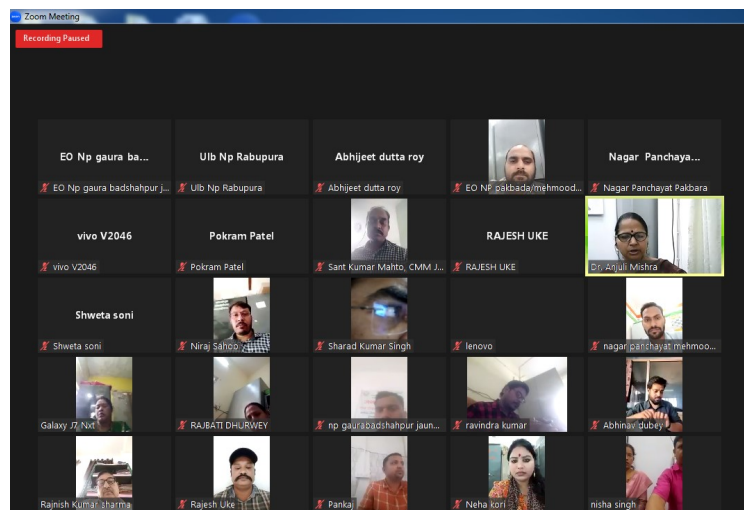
Zoom Meeting

Recording Paused

EO Np gaura ba...
EO Np gaura badshahpur j...

Ulb Np Rabupura
Ulb Np Rabupura

Abhijeet dutta roy
Abhijeet dutta roy

EO NP pakbada/mehmood...

Nagar Panchaya...
Nagar Panchayat Pakbara

vivo V2046
vivo V2046

Pokram Patel
Pokram Patel

Sant Kumar Mahto, CMM J...

RAJESH UKE
RAJESH UKE

Dr. Anjuli Mishra

Shweta soni
Shweta soni

Niraj Sahoo

Sharad Kumar Singh

lenovo

nagar panchayat mehmoo...

Galaxy J7 Nxt

RAJBATI DHURWEY

np gaurabadshahpur jaun...

ravindra kumar

Abhinav dubey

Rajnish Kumar sharma

Rajesh Uke

Pankaj

Neha kori

nisha singh